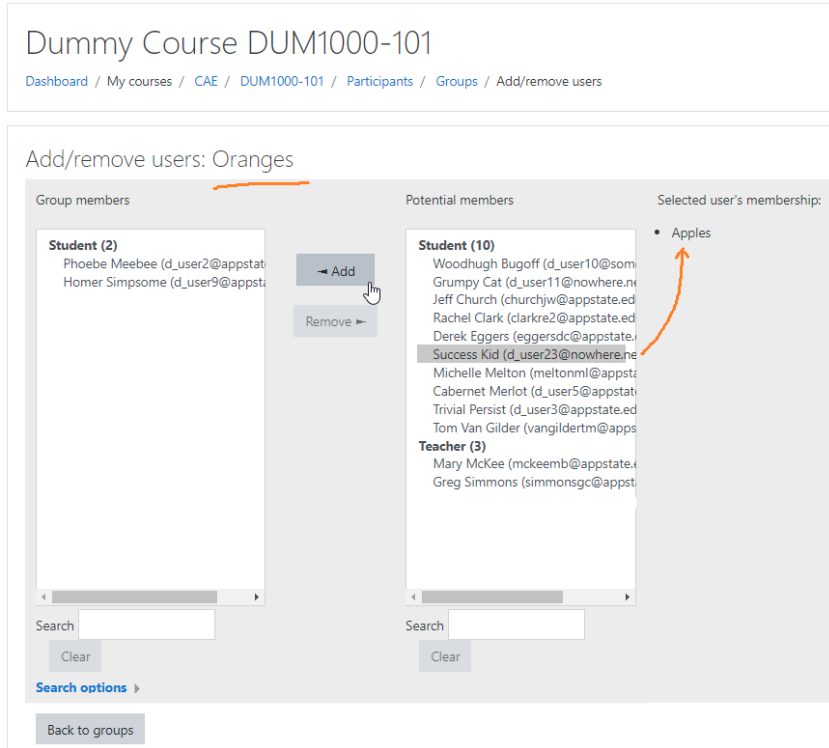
Dummy Course DUM1000-101

Dashboard / My courses / CAE / DUM1000-101 / Participants / Groups / Add/remove users

Add/remove users: Oranges

Group members

Student (2)
Phoebe Meebee (d_user2@appstate
Homer Simpsome (d_user9@appsta

Search

Clear

Search options

◄ Add

Remove ►

Potential members

Student (10)
Woodhugh Bugoff (d_user10@some
Grumpy Cat (d_user11@nowhere.ne
Jeff Church (churchjw@appstate.ed
Rachel Clark (clarkre2@appstate.ed
Derek Eggers (eggersdc@appstate.e
Success Kid (d_user23@nowhere.ne
Michelle Melton (meltonml@appsta
Cabernet Merlot (d_user5@appstate
Trivial Persist (d_user3@appstate.ed
Tom Van Gilder (vangildertm@apps
Teacher (3)
Mary McKee (mckeemb@appstate.e
Greg Simmons (simmonsgc@appsta

Search

Clear

Selected user's membership:

• Apples

Back to groups